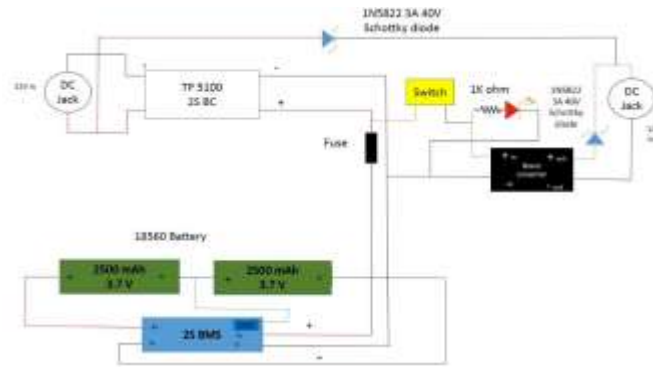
1N5822 3A 40V Schottky diode

12V In

DC Jack

TP 5100 2S BC

-

+

Switch

1K ohm

1N5822 3A 40V Schottky diode

DC Jack

Fuse

Boost converter

18560 Battery

2500 mAh 3.7 V

2500 mAh 3.7 V

2S BMS

+

-